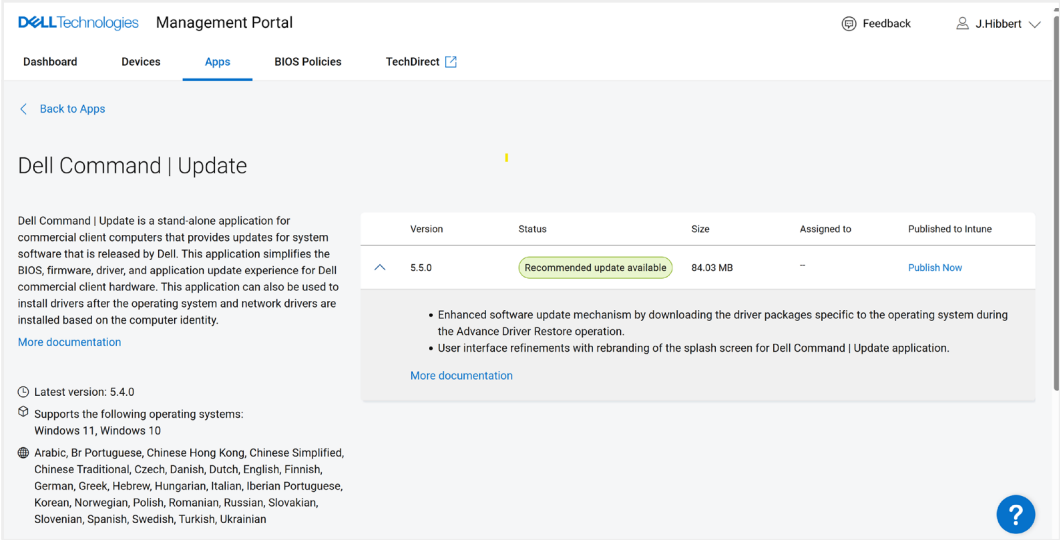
DELL Technologies Management Portal

Feedback

J.Hibbert

Dashboard Devices Apps BIOS Policies TechDirect

Back to Apps

Dell Command | Update

Dell Command | Update is a stand-alone application for commercial client computers that provides updates for system software that is released by Dell. This application simplifies the BIOS, firmware, driver, and application update experience for Dell commercial client hardware. This application can also be used to install drivers after the operating system and network drivers are installed based on the computer identity.

More documentation

Latest version: 5.4.0

Supports the following operating systems: Windows 11, Windows 10

Arabic, Br Portuguese, Chinese Hong Kong, Chinese Simplified, Chinese Traditional, Czech, Danish, Dutch, English, Finnish, German, Greek, Hebrew, Hungarian, Italian, Iberian Portuguese, Korean, Norwegian, Polish, Romanian, Russian, Slovakian, Slovenian, Spanish, Swedish, Turkish, Ukrainian

| Version | Status | Size | Assigned to | Published to Intune |
|---|---|---|---|---|
| 5.5.0 | Recommended update available | 84.03 MB | -- | Publish Now |

• Enhanced software update mechanism by downloading the driver packages specific to the operating system during the Advance Driver Restore operation.
• User interface refinements with rebranding of the splash screen for Dell Command | Update application.

More documentation

?